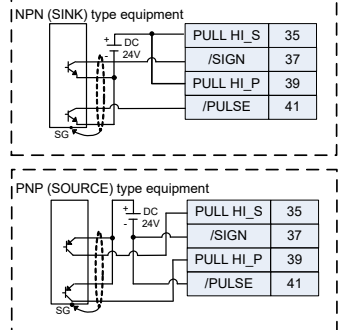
NPN (SINK) type equipment

+ DC
- 24V

| PULL HI_S | 35 |
|---|---|
| /SIGN | 37 |
| PULL HI_P | 39 |
| /PULSE | 41 |

SG

PNP (SOURCE) type equipment

+ DC
- 24V

| PULL HI_S | 35 |
|---|---|
| /SIGN | 37 |
| PULL HI_P | 39 |
| /PULSE | 41 |

SG